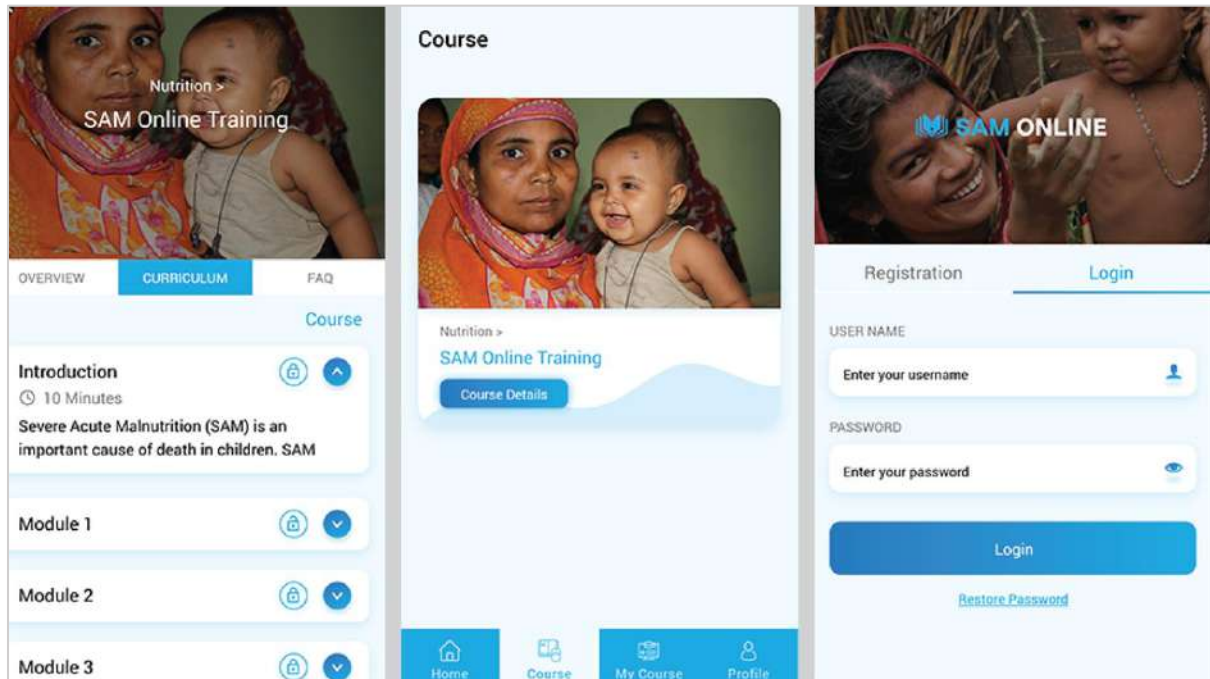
Nutrition >
SAM Online Training

OVERVIEW
CURRICULUM
FAQ

Course

Introduction
10 Minutes
Severe Acute Malnutrition (SAM) is an important cause of death in children. SAM

Module 1

Module 2

Module 3

Course

Nutrition >
SAM Online Training
Course Details

Home
Course
My Course
Profile

SAM ONLINE

Registration
Login

USER NAME
Enter your username

PASSWORD
Enter your password

Login

Restore Password